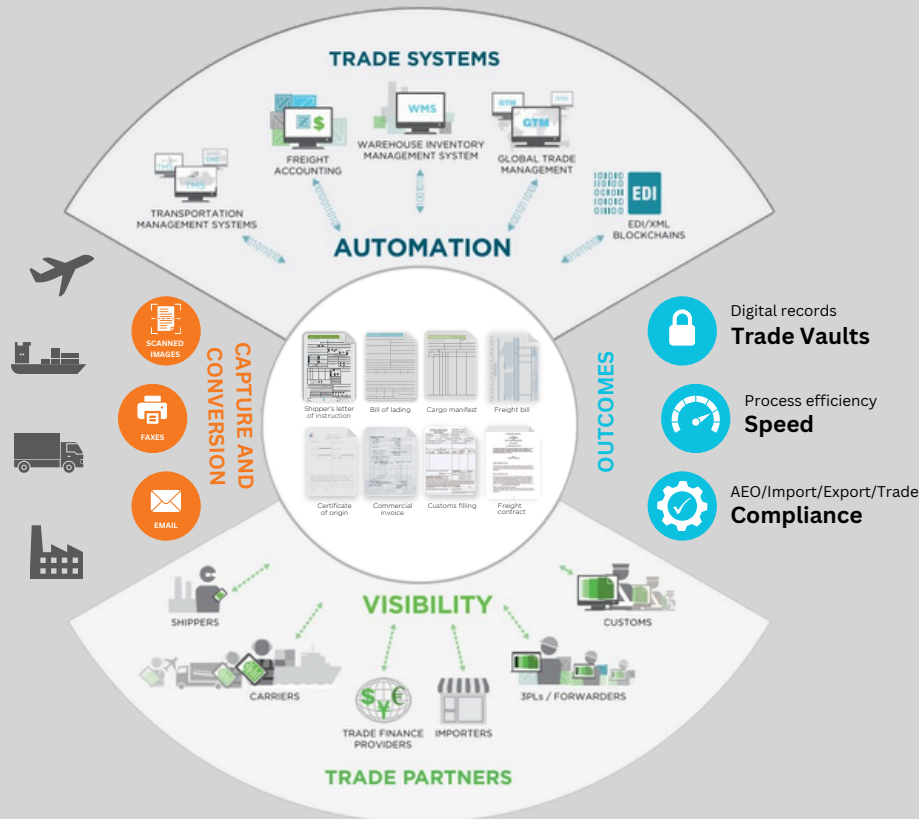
TRADE SYSTEMS

TMS
TRANSPORTATION MANAGEMENT SYSTEMS

FREIGHT ACCOUNTING

WMS
WAREHOUSE INVENTORY MANAGEMENT SYSTEM

GTM
GLOBAL TRADE MANAGEMENT

EDI
EDI/XML BLOCKCHAINS

AUTOMATION

SCANNED IMAGES

FAXES

EMAIL

CAPTURE AND CONVERSION

Shipper's letter of instruction

Bill of lading

Cargo manifest

Freight bill

Certificate of origin

Commercial invoice

Customs filling

Freight contract

OUTCOMES

Digital records
Trade Vaults

Process efficiency
Speed

AEO/Import/Export/Trade
Compliance

VISIBILITY

SHIPPERS

CARRIERS

TRADE FINANCE PROVIDERS

IMPORTERS

3PLs / FORWARDERS

CUSTOMS

TRADE PARTNERS